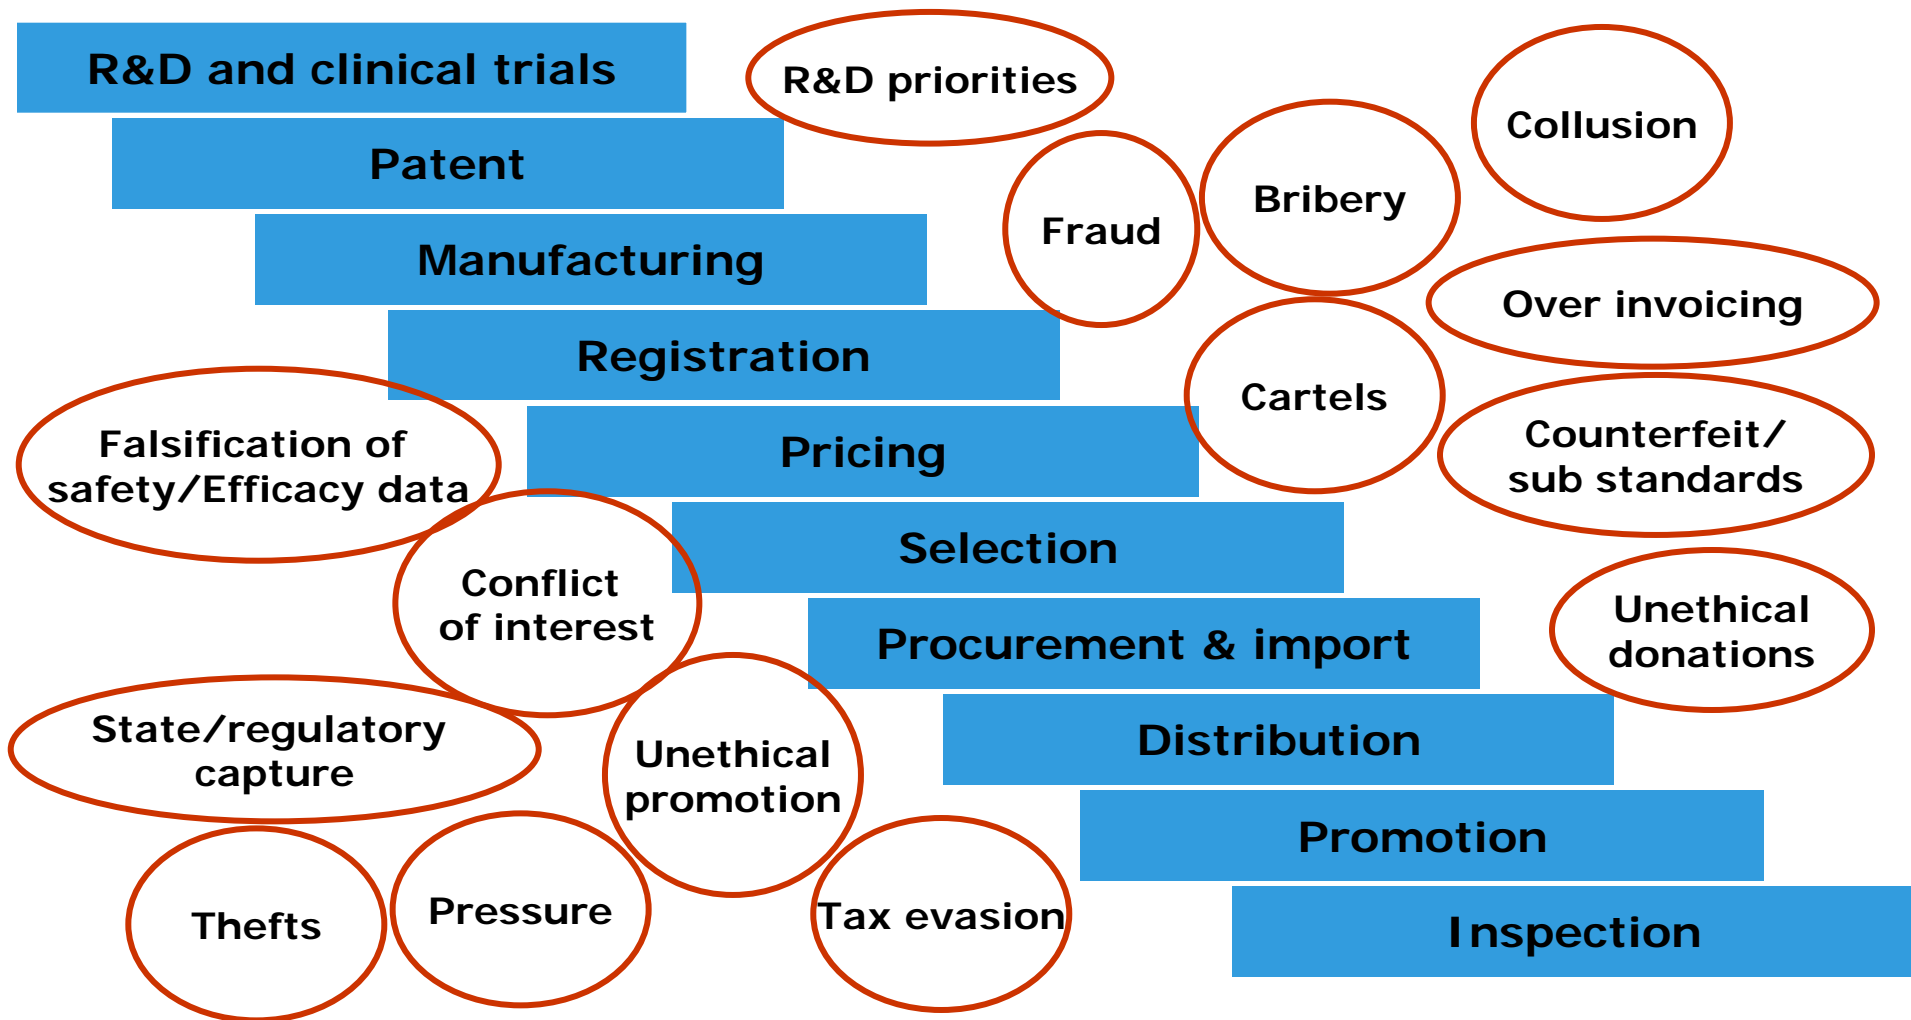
R&D and clinical trials

R&D priorities

Collusion

Patent

Fraud

Bribery

Manufacturing

Over invoicing

Registration

Cartels

Falsification of safety/Efficacy data

Pricing

Counterfeit/ sub standards

Conflict of interest

Selection

Procurement & import

Unethical donations

State/regulatory capture

Unethical promotion

Distribution

Promotion

Thefts

Pressure

Tax evasion

Inspection